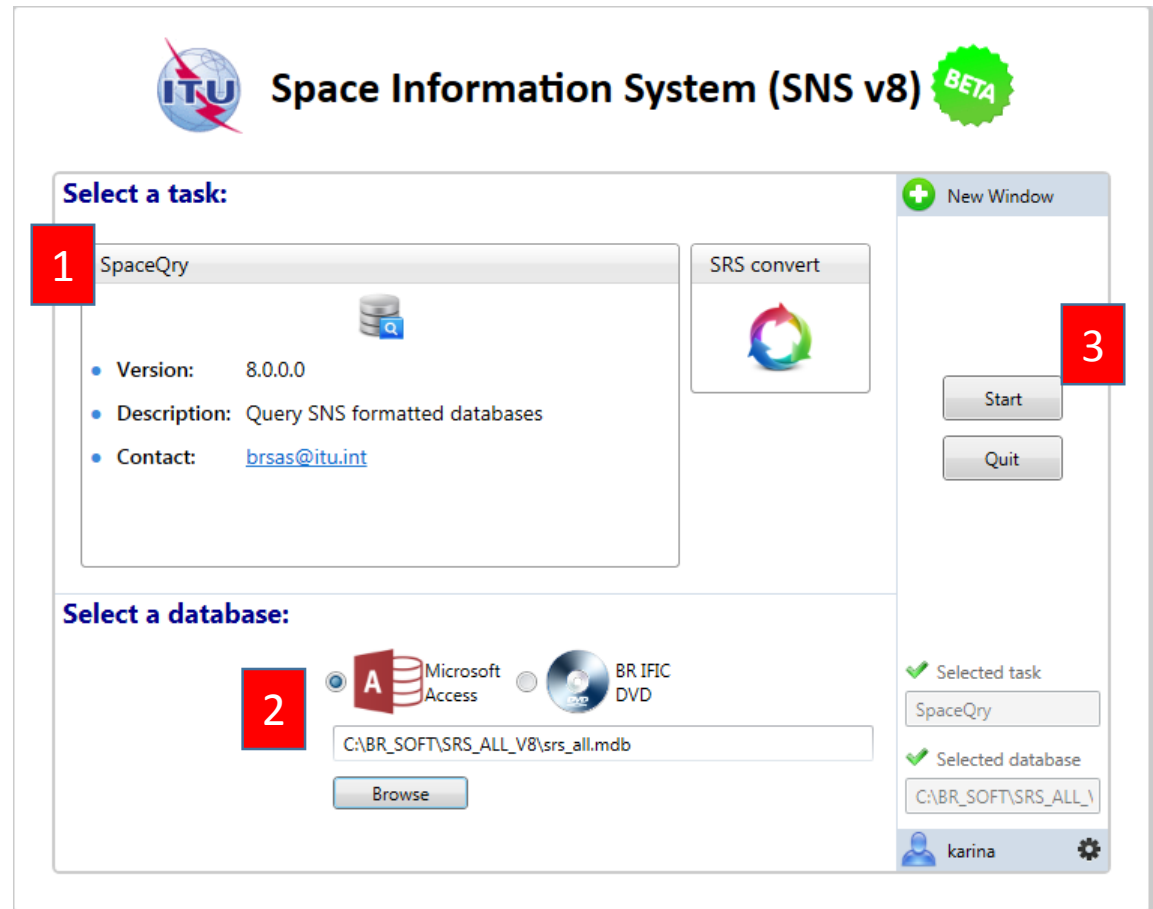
ITU Space Information System (SNS v8) BETA

Select a task:

1

SpaceQry

- Version: 8.0.0.0
- Description: Query SNS formatted databases
- Contact: brsas@itu.int

SRS convert

New Window

3

Start

Quit

Select a database:

2

Microsoft Access

BR IFIC DVD

C:\BR_SOFT\SRS_ALL_V8\srs_all.mdb

Browse

Selected task

SpaceQry

Selected database

C:\BR_SOFT\SRS_ALL_\

karina